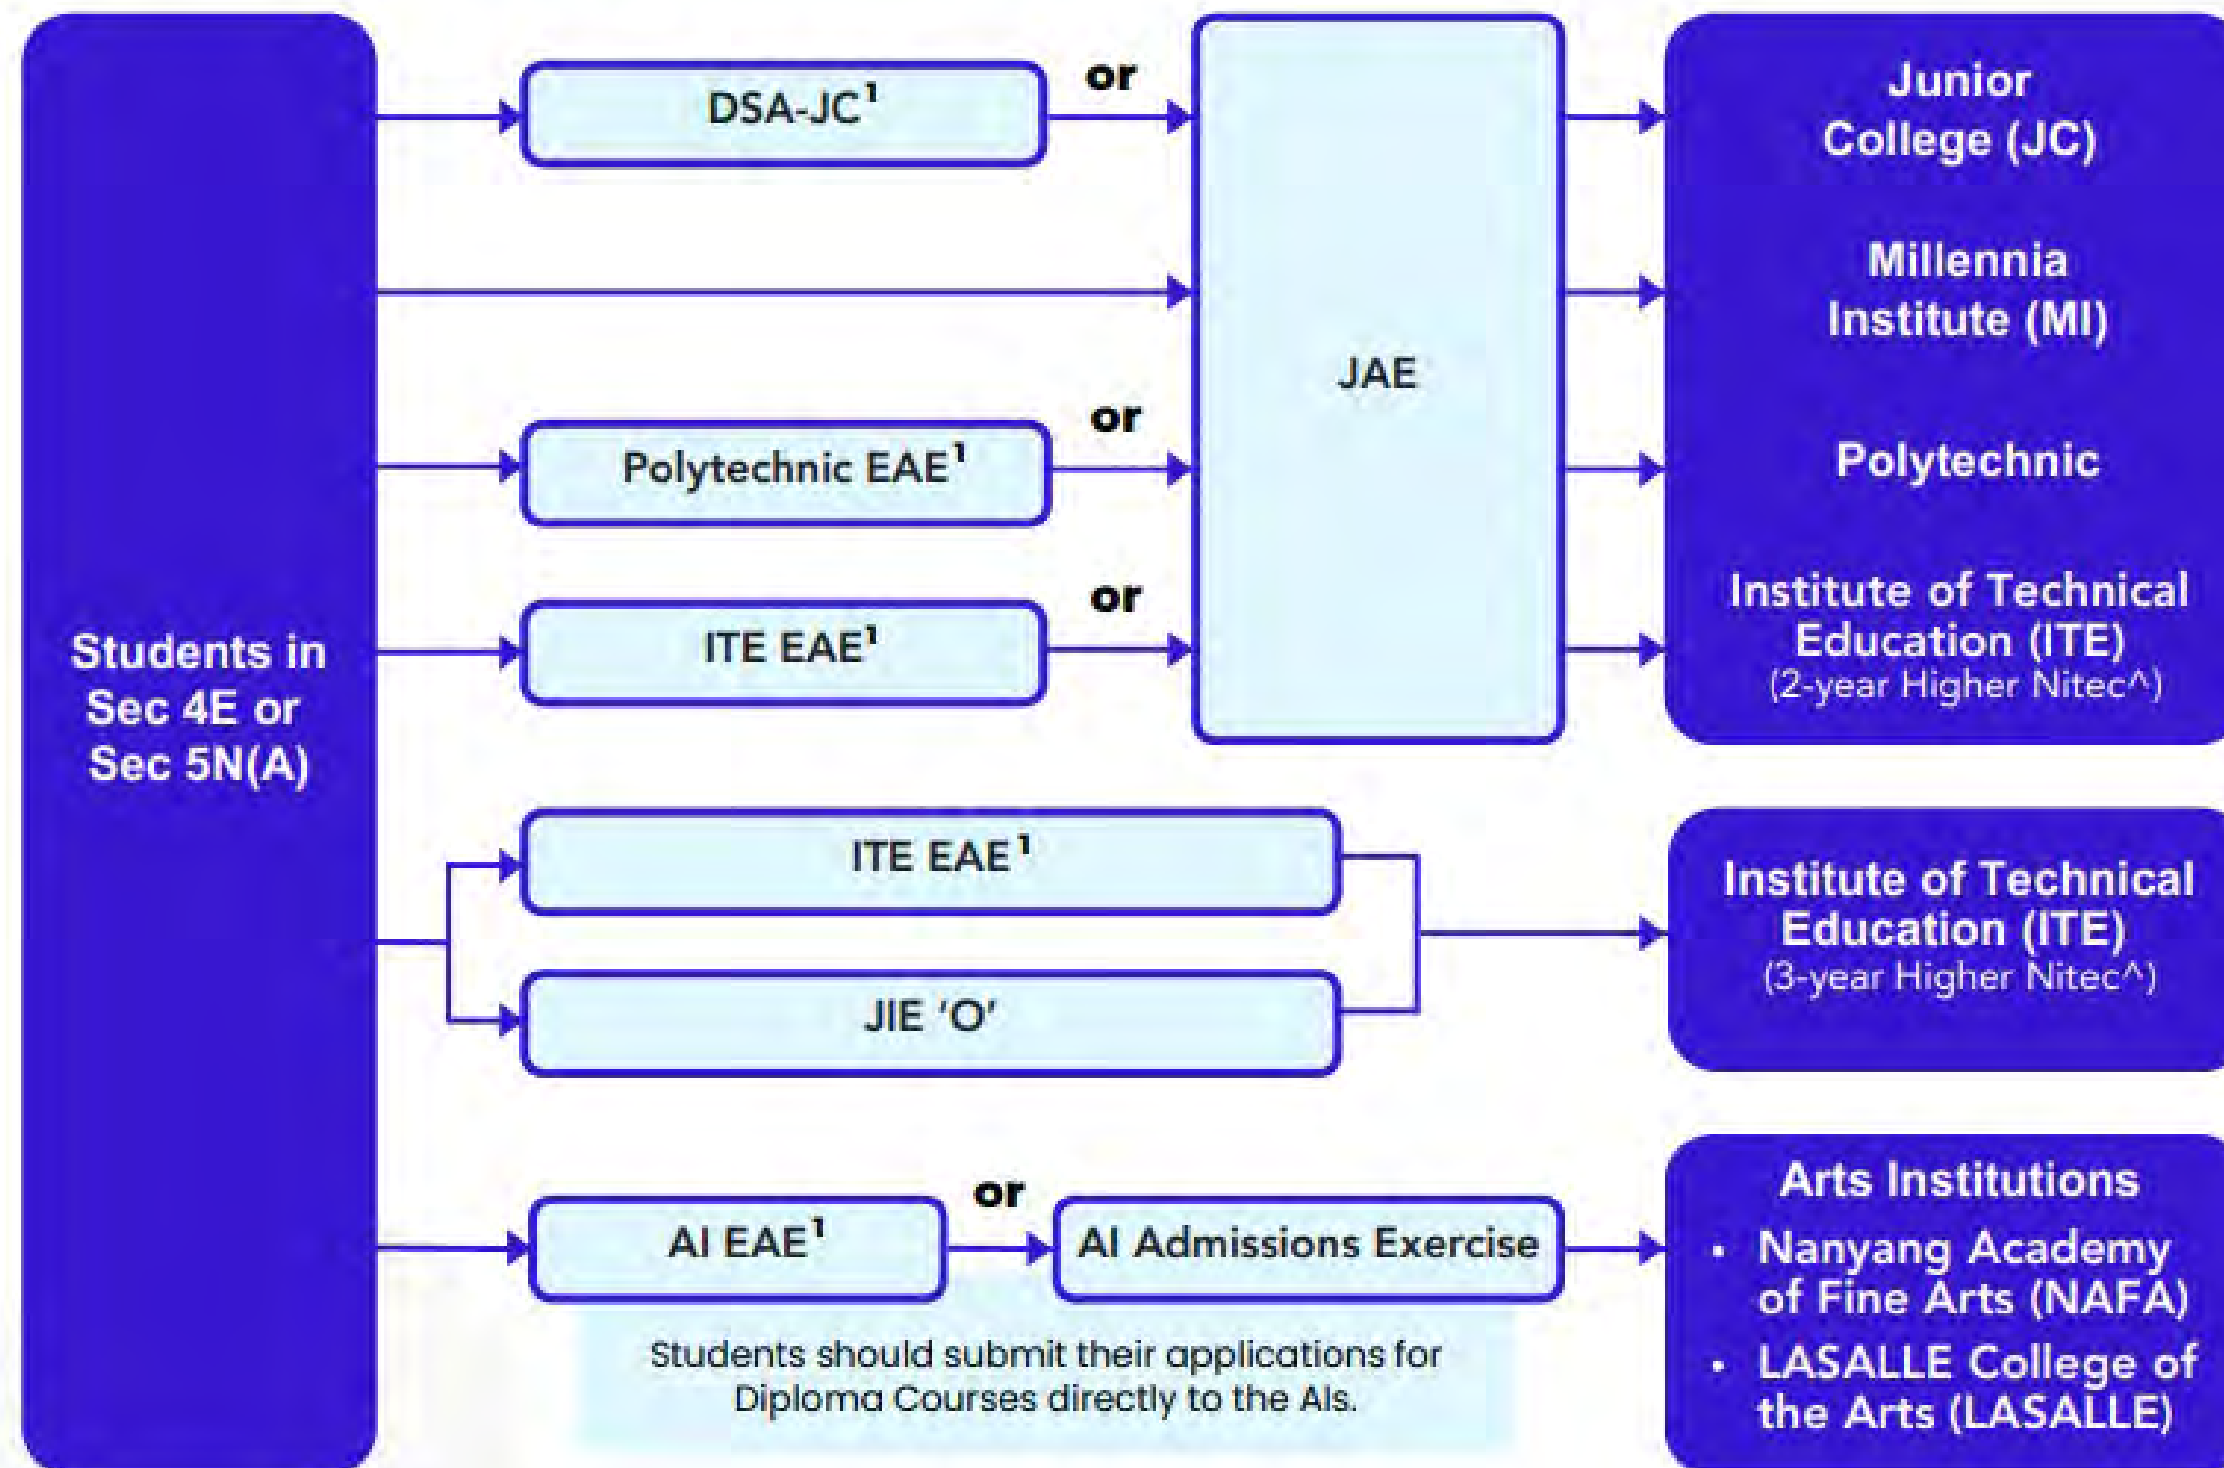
Students in Sec 4E or Sec 5N(A)

DSA-JC$^1$

or

Polytechnic EAE$^1$

or

ITE EAE$^1$

or

JAE

Junior College (JC)

Millennia Institute (MI)

Polytechnic

Institute of Technical Education (ITE)
(2-year Higher Nitec^)

ITE EAE$^1$

JIE 'O'

Institute of Technical Education (ITE)
(3-year Higher Nitec^)

AI EAE$^1$

or

AI Admissions Exercise

Students should submit their applications for Diploma Courses directly to the AIs.

Arts Institutions
• Nanyang Academy of Fine Arts (NAFA)
• LASALLE College of the Arts (LASALLE)